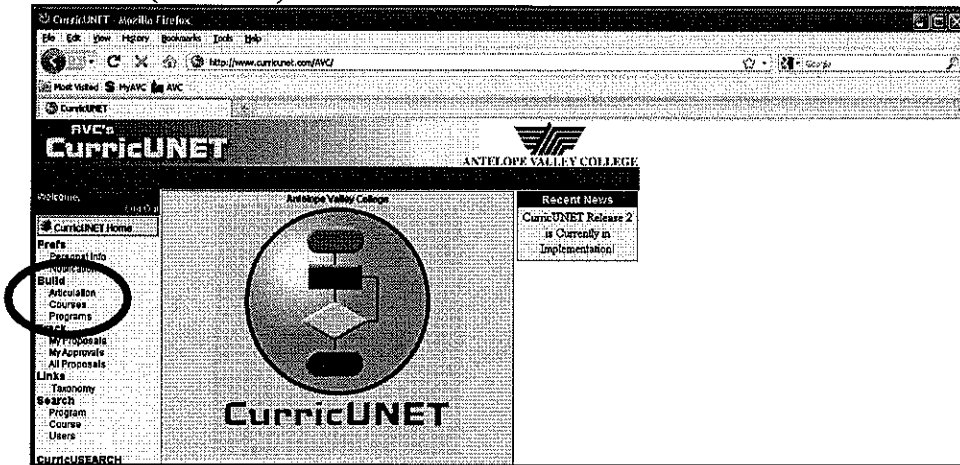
CurricUNET - Mozilla Firefox
File Edit View History Bookmarks Tools Help
http://www.curricunet.com/AVC/
Google
Most Visited MyAVC AVC
CurricUNET
AVC's
CurricUNET
ANTELOPE VALLEY COLLEGE
Welcome,
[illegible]
CurricUNET Home
Prefs
Personal Info
Notification
Build
Articulation
Courses
Programs
Track
My Proposals
My Approvals
All Proposals
Links
Taxonomy
Search
Program
Course
Users
CurricUSEARCH
Antelope Valley College
CurricUNET
Recent News
CurricUNET Release 2 is Currently in Implementation!